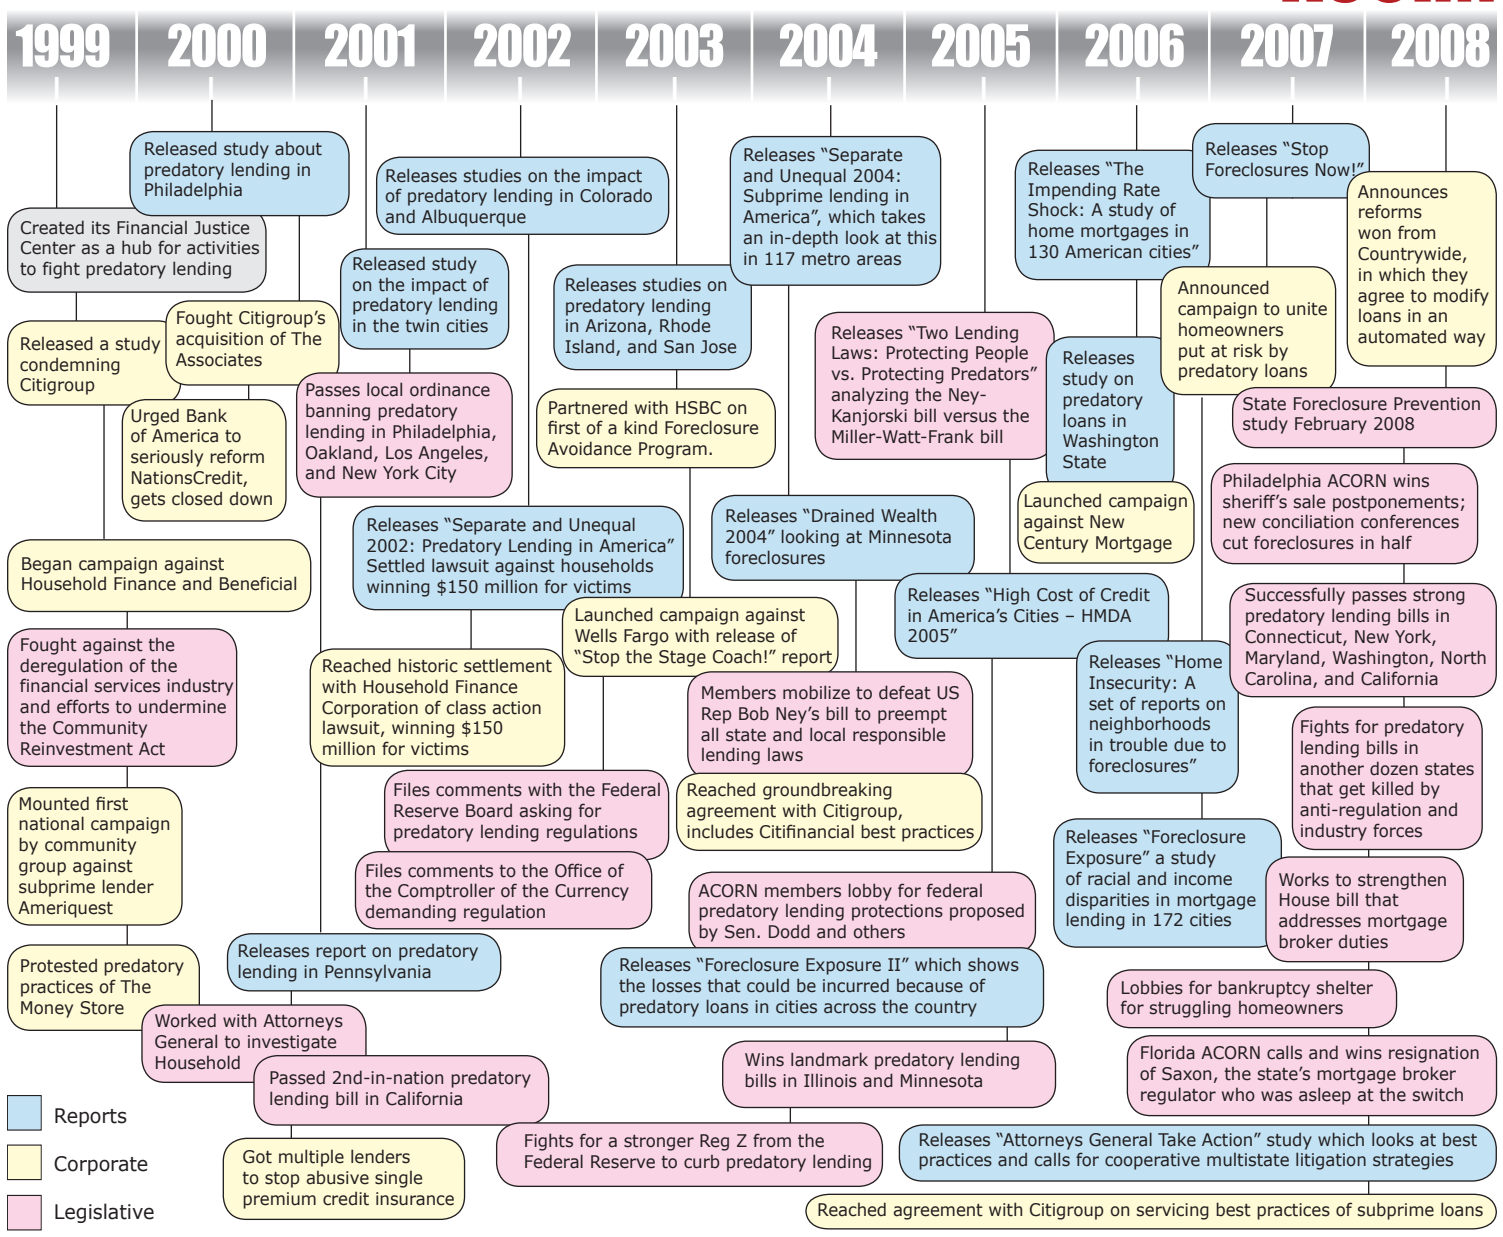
1999 2000 2001 2002 2003 2004 2005 2006 2007 2008

Released study about predatory lending in Philadelphia

Created its Financial Justice Center as a hub for activities to fight predatory lending

Released a study condemning Citigroup

Fought Citigroup's acquisition of The Associates

Urged Bank of America to seriously reform NationsCredit, gets closed down

Began campaign against Household Finance and Beneficial

Fought against the deregulation of the financial services industry and efforts to undermine the Community Reinvestment Act

Mounted first national campaign by community group against subprime lender Ameriquest

Protested predatory practices of The Money Store

Worked with Attorneys General to investigate Household

Passed 2nd-in-nation predatory lending bill in California

Got multiple lenders to stop abusive single premium credit insurance

Released study on the impact of predatory lending in the twin cities

Passes local ordinance banning predatory lending in Philadelphia, Oakland, Los Angeles, and New York City

Reached historic settlement with Household Finance Corporation of class action lawsuit, winning $150 million for victims

Releases report on predatory lending in Pennsylvania

Releases studies on the impact of predatory lending in Colorado and Albuquerque

Releases "Separate and Unequal 2002: Predatory Lending in America" Settled lawsuit against households winning $150 million for victims

Files comments with the Federal Reserve Board asking for predatory lending regulations

Files comments to the Office of the Comptroller of the Currency demanding regulation

Releases studies on predatory lending in Arizona, Rhode Island, and San Jose

Partnered with HSBC on first of a kind Foreclosure Avoidance Program.

Launched campaign against Wells Fargo with release of "Stop the Stage Coach!" report

Fights for a stronger Reg Z from the Federal Reserve to curb predatory lending

Releases "Separate and Unequal 2004: Subprime lending in America", which takes an in-depth look at this in 117 metro areas

Releases "Drained Wealth 2004" looking at Minnesota foreclosures

Members mobilize to defeat US Rep Bob Ney's bill to preempt all state and local responsible lending laws

Reached groundbreaking agreement with Citigroup, includes Citifinancial best practices

ACORN members lobby for federal predatory lending protections proposed by Sen. Dodd and others

Releases "Foreclosure Exposure II" which shows the losses that could be incurred because of predatory loans in cities across the country

Wins landmark predatory lending bills in Illinois and Minnesota

Releases "Two Lending Laws: Protecting People vs. Protecting Predators" analyzing the Ney-Kanjorski bill versus the Miller-Watt-Frank bill

Releases "High Cost of Credit in America's Cities – HMDA 2005"

Releases "The Impending Rate Shock: A study of home mortgages in 130 American cities"

Releases study on predatory loans in Washington State

Launched campaign against New Century Mortgage

Releases "Home Insecurity: A set of reports on neighborhoods in trouble due to foreclosures"

Releases "Foreclosure Exposure" a study of racial and income disparities in mortgage lending in 172 cities

Releases "Stop Foreclosures Now!"

Announced campaign to unite homeowners put at risk by predatory loans

Announces reforms won from Countrywide, in which they agree to modify loans in an automated way

State Foreclosure Prevention study February 2008

Philadelphia ACORN wins sheriff's sale postponements; new conciliation conferences cut foreclosures in half

Successfully passes strong predatory lending bills in Connecticut, New York, Maryland, Washington, North Carolina, and California

Fights for predatory lending bills in another dozen states that get killed by anti-regulation and industry forces

Works to strengthen House bill that addresses mortgage broker duties

Lobbies for bankruptcy shelter for struggling homeowners

Florida ACORN calls and wins resignation of Saxon, the state's mortgage broker regulator who was asleep at the switch

Releases "Attorneys General Take Action" study which looks at best practices and calls for cooperative multistate litigation strategies

Reached agreement with Citigroup on servicing best practices of subprime loans

Reports
Corporate
Legislative